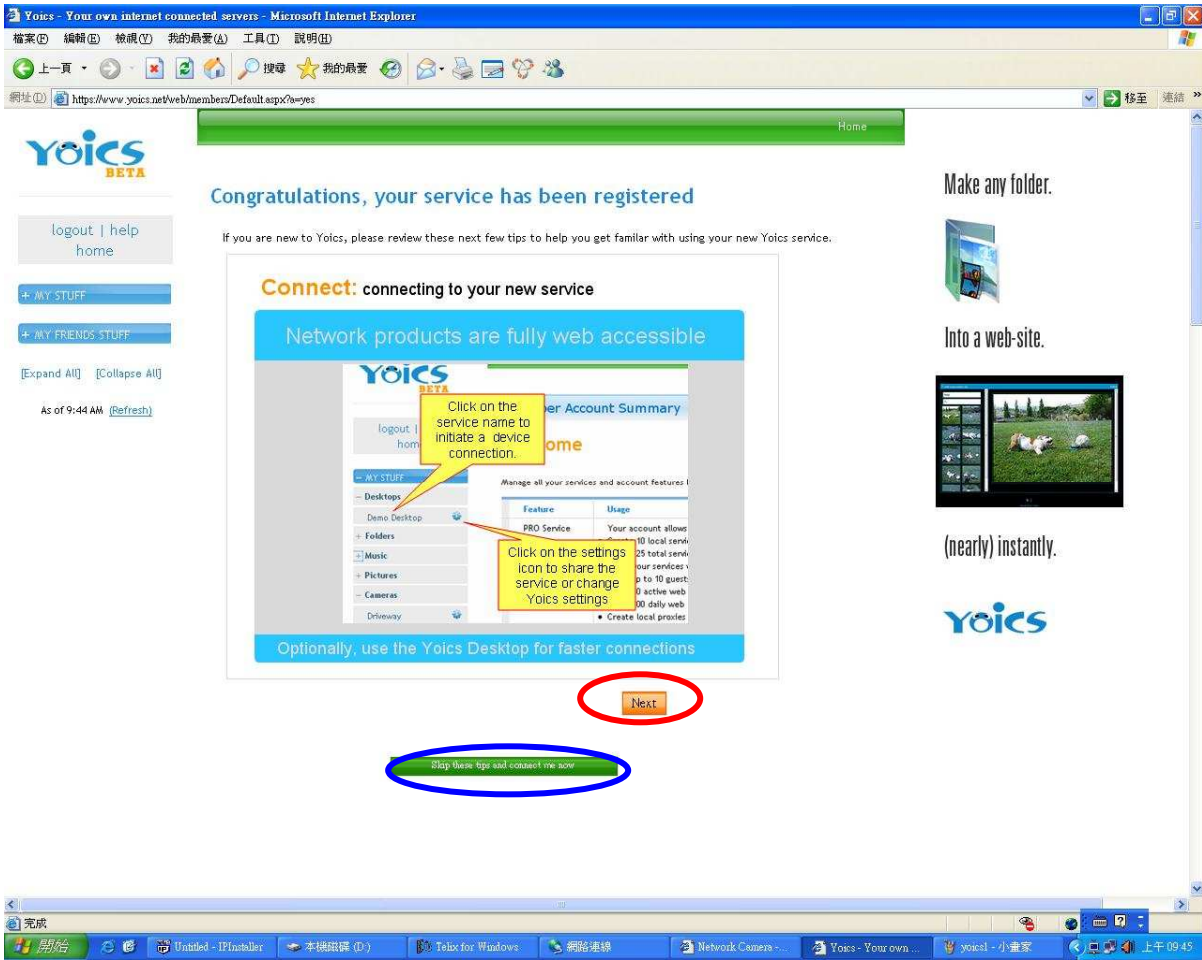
Yoics - Your own internet connected servers - Microsoft Internet Explorer
檔案(F) 編輯(E) 檢視(V) 我的最愛(A) 工具(T) 說明(H)
上一頁 搜尋 我的最愛
網址(D) https://www.yoics.net/web/members/Default.aspx?a=yes
移至 連結 »

Home

YOICS BETA

logout | help
home

+ MY STUFF
+ MY FRIENDS STUFF
[Expand All] [Collapse All]
As of 9:44 AM (Refresh)

Congratulations, your service has been registered

If you are new to Yoics, please review these next few tips to help you get familar with using your new Yoics service.

Connect: connecting to your new service

Network products are fully web accessible

YOICS BETA
logout | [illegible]
hom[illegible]
Click on the service name to initiate a device connection.
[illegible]er Account Summary
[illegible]ome
– MY STUFF
– Desktops
Demo Desktop
+ Folders
+ Music
+ Pictures
– Cameras
Driveway
Manage all your services and account features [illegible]
| Feature | Usage |
|---|---|
| PRO Service | Your account allows |
Click on the settings icon to share the service or change Yoics settings
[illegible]10 local servi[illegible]
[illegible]25 total servi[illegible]
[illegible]our services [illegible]
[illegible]p to 10 guest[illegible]
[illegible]0 active web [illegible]
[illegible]00 daily web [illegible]
• Create local proxies

Optionally, use the Yoics Desktop for faster connections

Next

Skip these tips and connect me now

Make any folder.
Into a web-site.
(nearly) instantly.
YOICS

完成
開始 Untitled - IPInstaller 本機磁碟 (D:) Telix for Windows 網路連線 Network Camera -... Yoics - Your own ... yoics1 - 小畫家 上午 09:45